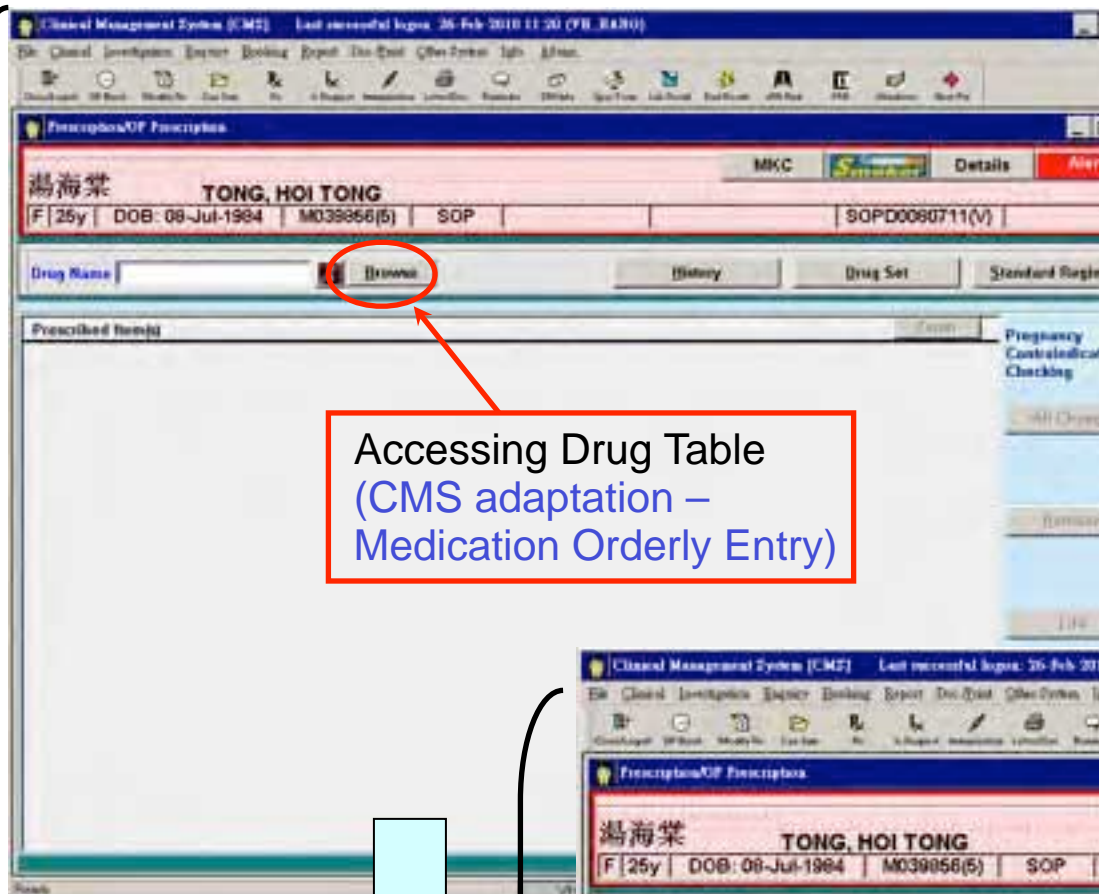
Clinical Management System (CMS)  Last successful logon: 26-Feb 2010 11:20 (PR_RAHO)

File Clinical Investigation Enquiry Booking Report Doc Print Other Forms Info About

Prescription/OP Prescription

MKC Details Aler

湯海棠 TONG, HOI TONG

F | 25y | DOB: 08-Jul-1984 | M039856(5) | SOP | | | SOPD0080711(V) |

Drug Name Browse History Drug Set Standard Regi

Prescribed Item(s)

Pregnancy Contraindica Checking

Accessing Drug Table
(CMS adaptation – Medication Orderly Entry)

Clinical Management System (CMS)  Last successful logon: 26-Feb 201

File Clinical Investigation Enquiry Booking Report Doc Print Other Forms I

Prescription/OP Prescription

湯海棠 TONG, HOI TONG

F | 25y | DOB: 08-Jul-1984 | M039856(5) | SOP

Ready